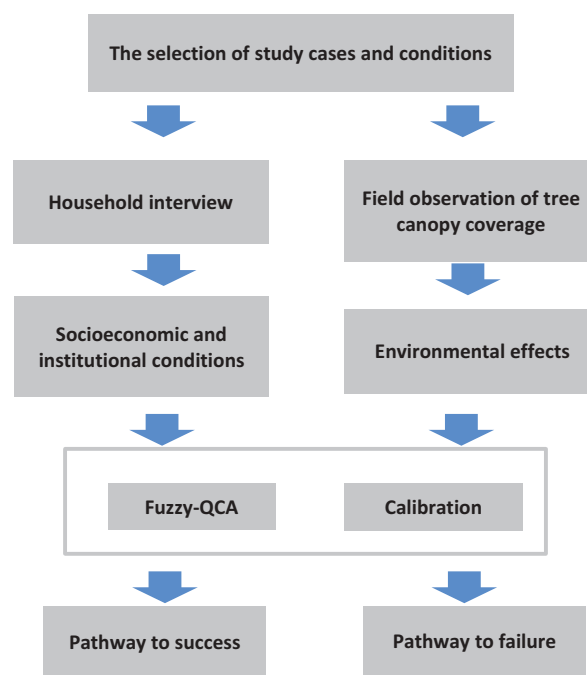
The selection of study cases and conditions

Household interview

Field observation of tree canopy coverage

Socioeconomic and institutional conditions

Environmental effects

Fuzzy-QCA

Calibration

Pathway to success

Pathway to failure